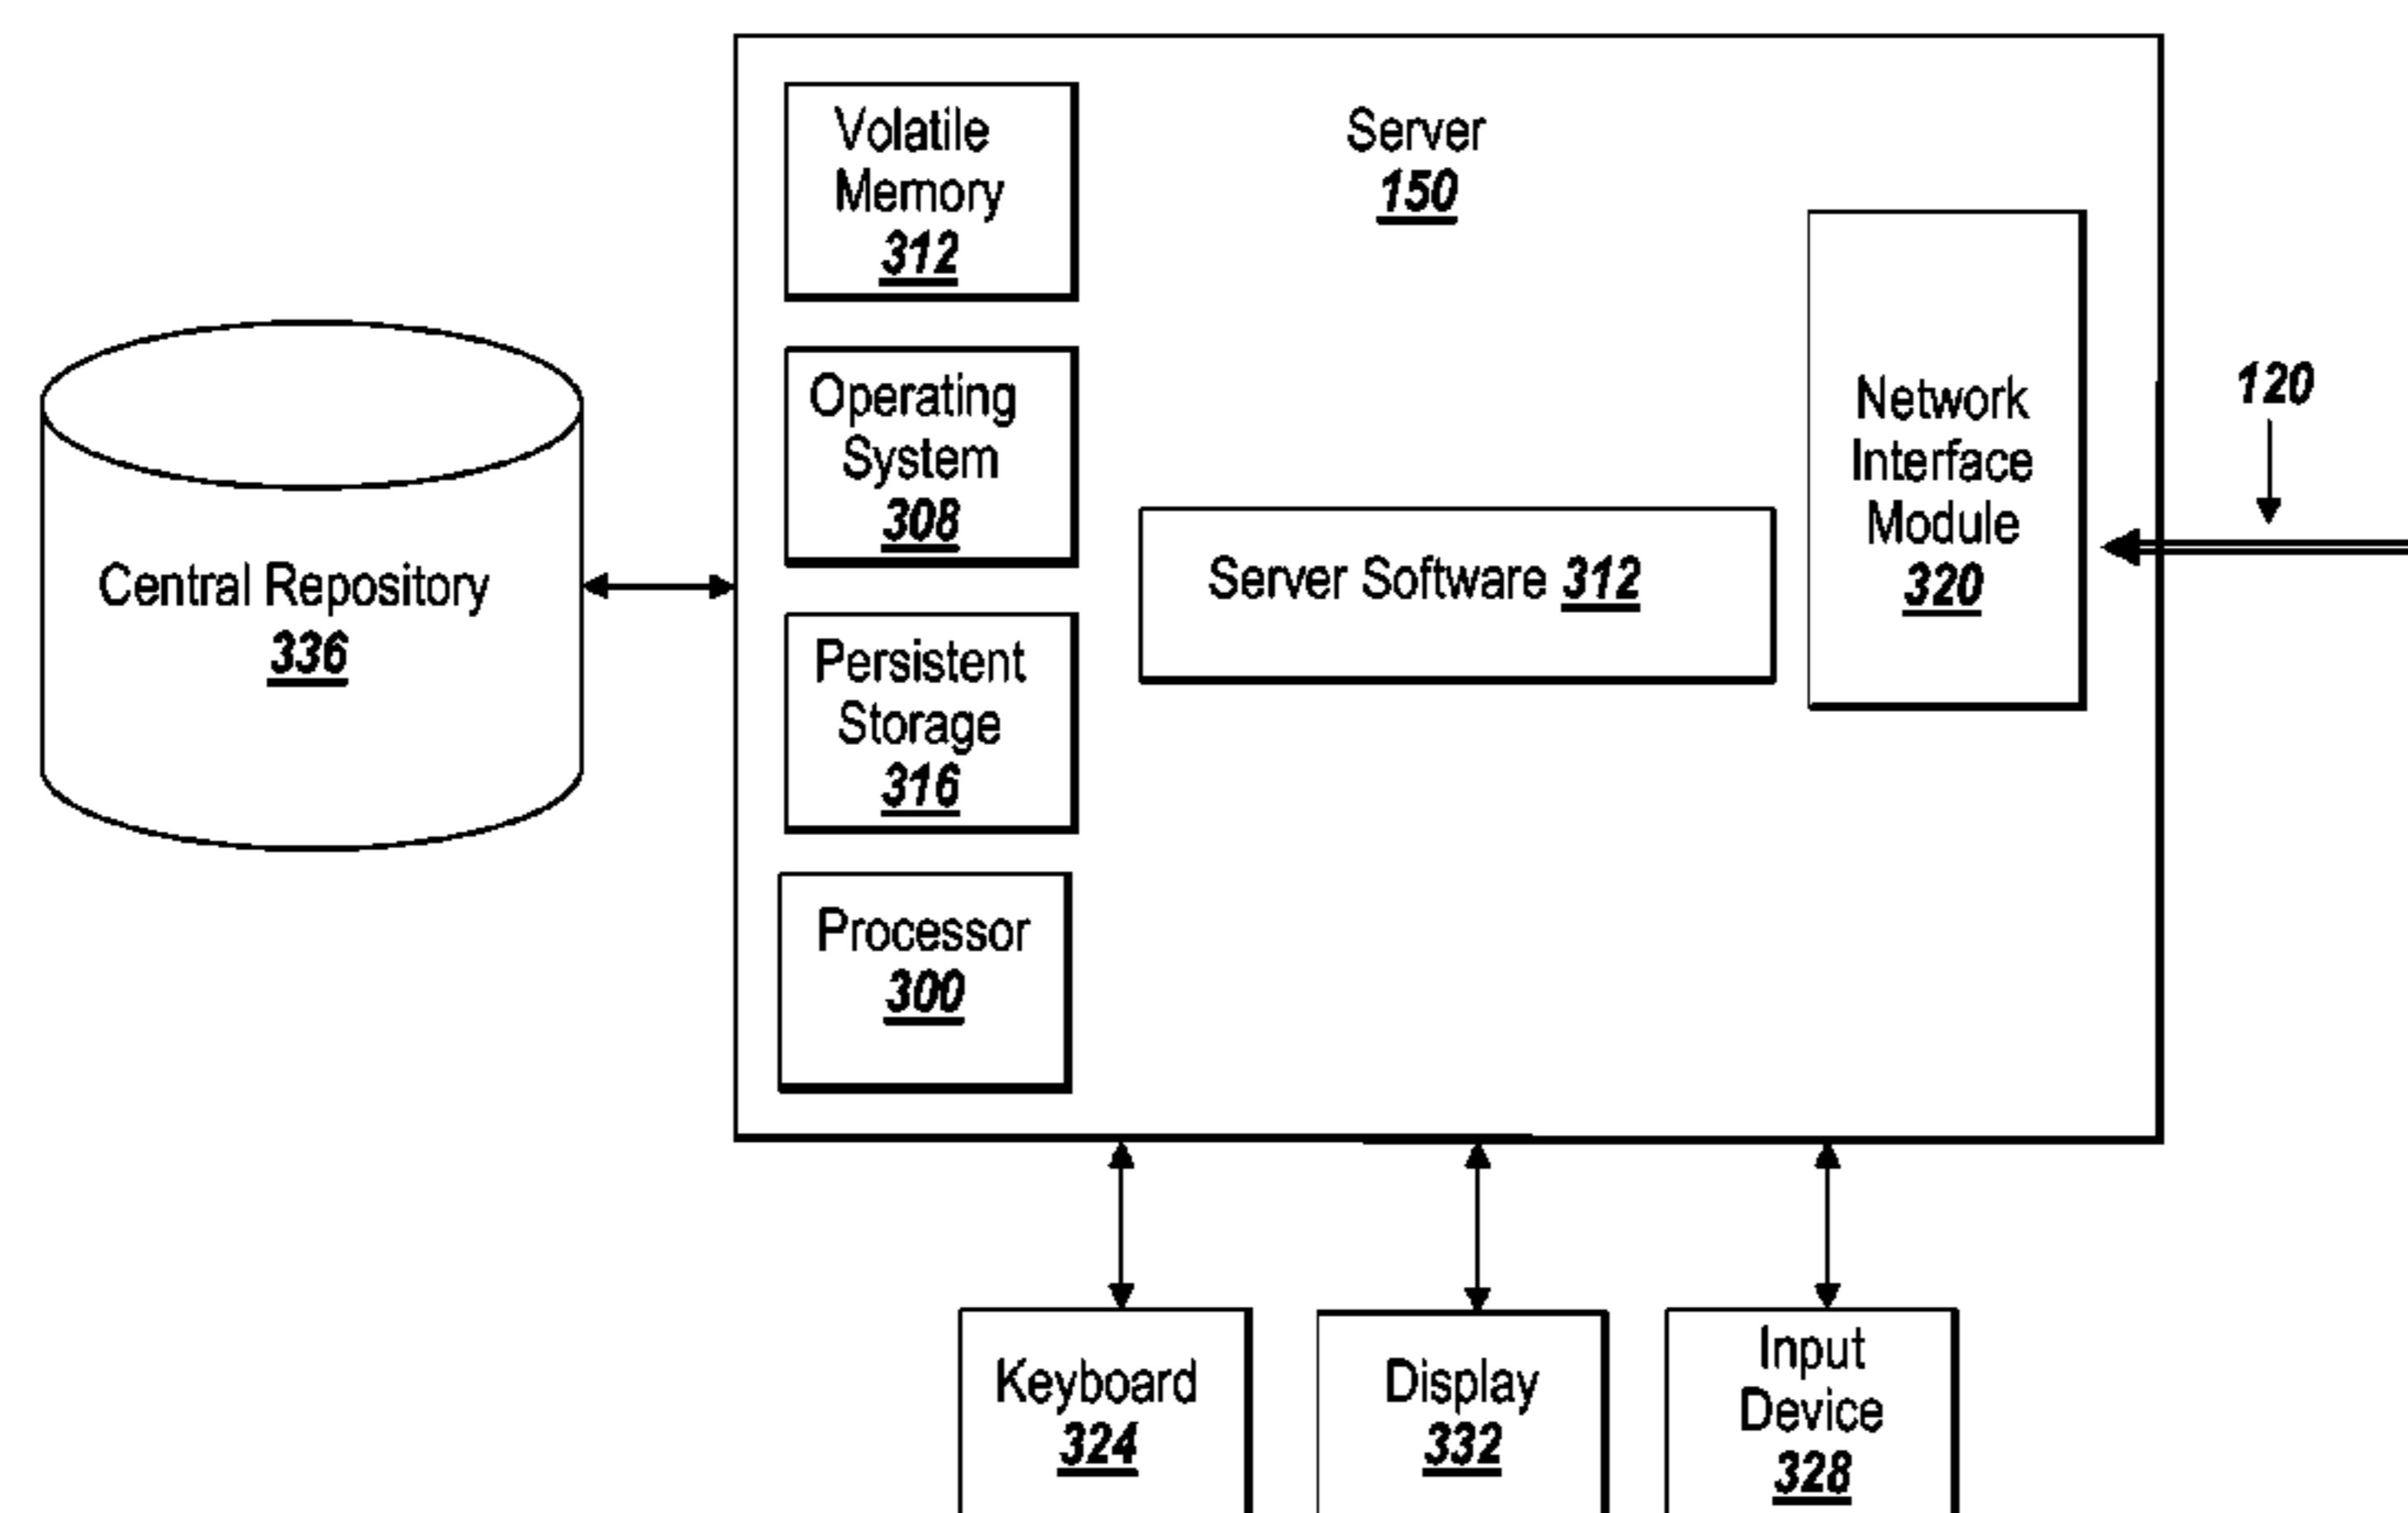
Volatile Memory 312

Server 150

Operating System 308

Server Software 312

Network Interface Module 320

120

Central Repository 336

Persistent Storage 316

Processor 300

Keyboard 324

Display 332

Input Device 328